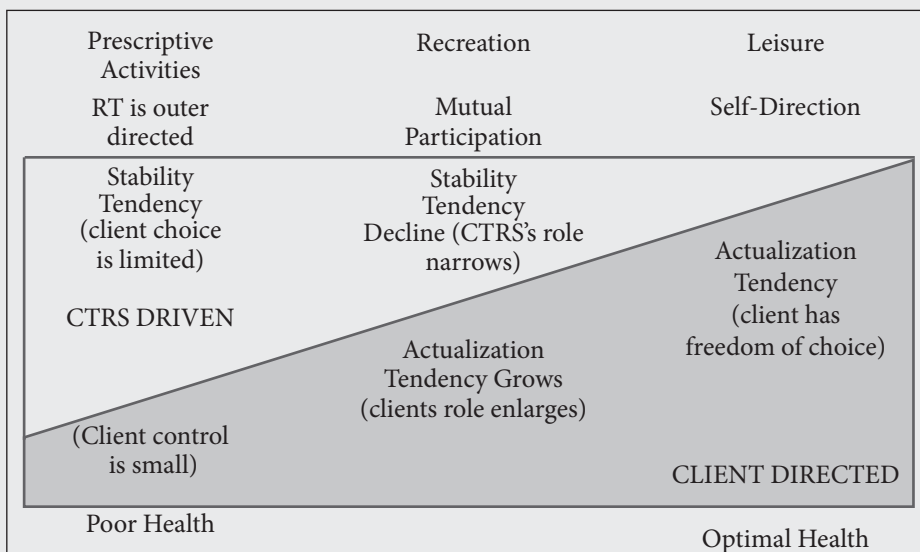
Prescriptive Activities

Recreation

Leisure

RT is outer directed

Mutual Participation

Self-Direction

Stability Tendency (client choice is limited)

CTRS DRIVEN

Stability Tendency Decline (CTRS's role narrows)

Actualization Tendency (client has freedom of choice)

Actualization Tendency Grows (clients role enlarges)

(Client control is small)

CLIENT DIRECTED

Poor Health

Optimal Health